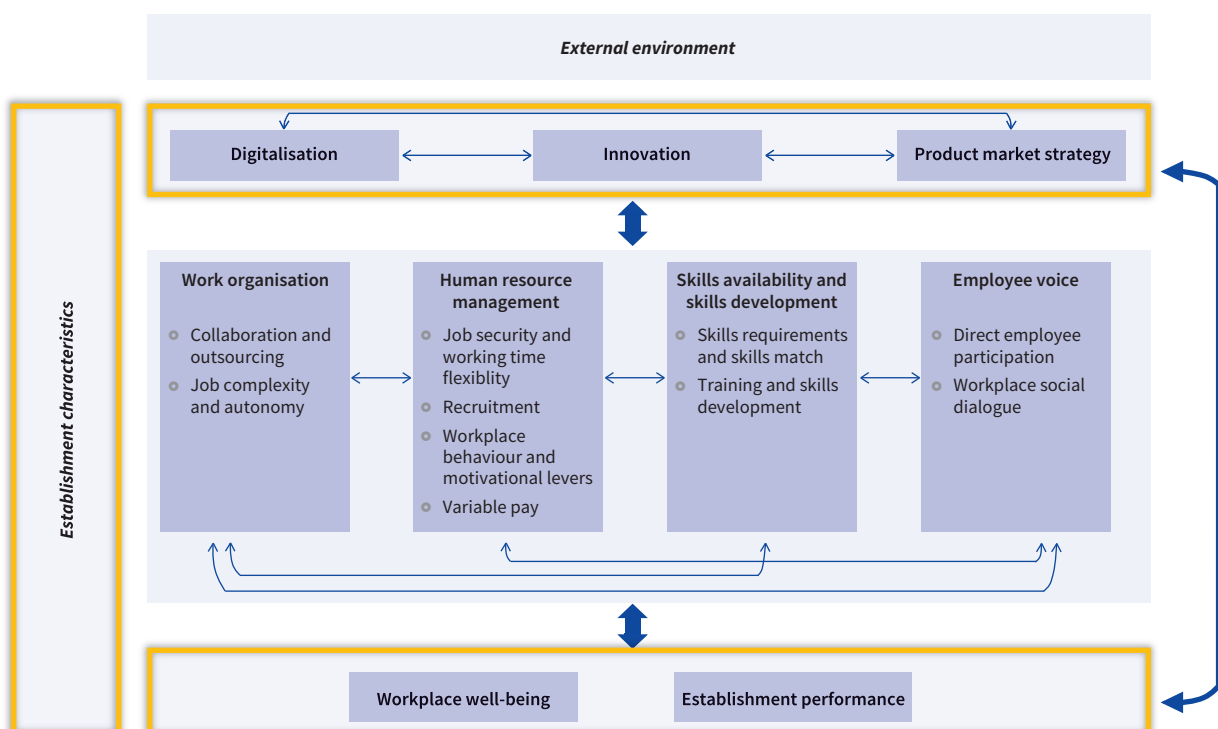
External environment

Establishment characteristics

Digitalisation

Innovation

Product market strategy

Work organisation

Collaboration and outsourcing

Job complexity and autonomy

Human resource management

Job security and working time flexiblity

Recruitment

Workplace behaviour and motivational levers

Variable pay

Skills availability and skills development

Skills requirements and skills match

Training and skills development

Employee voice

Direct employee participation

Workplace social dialogue

Workplace well-being

Establishment performance